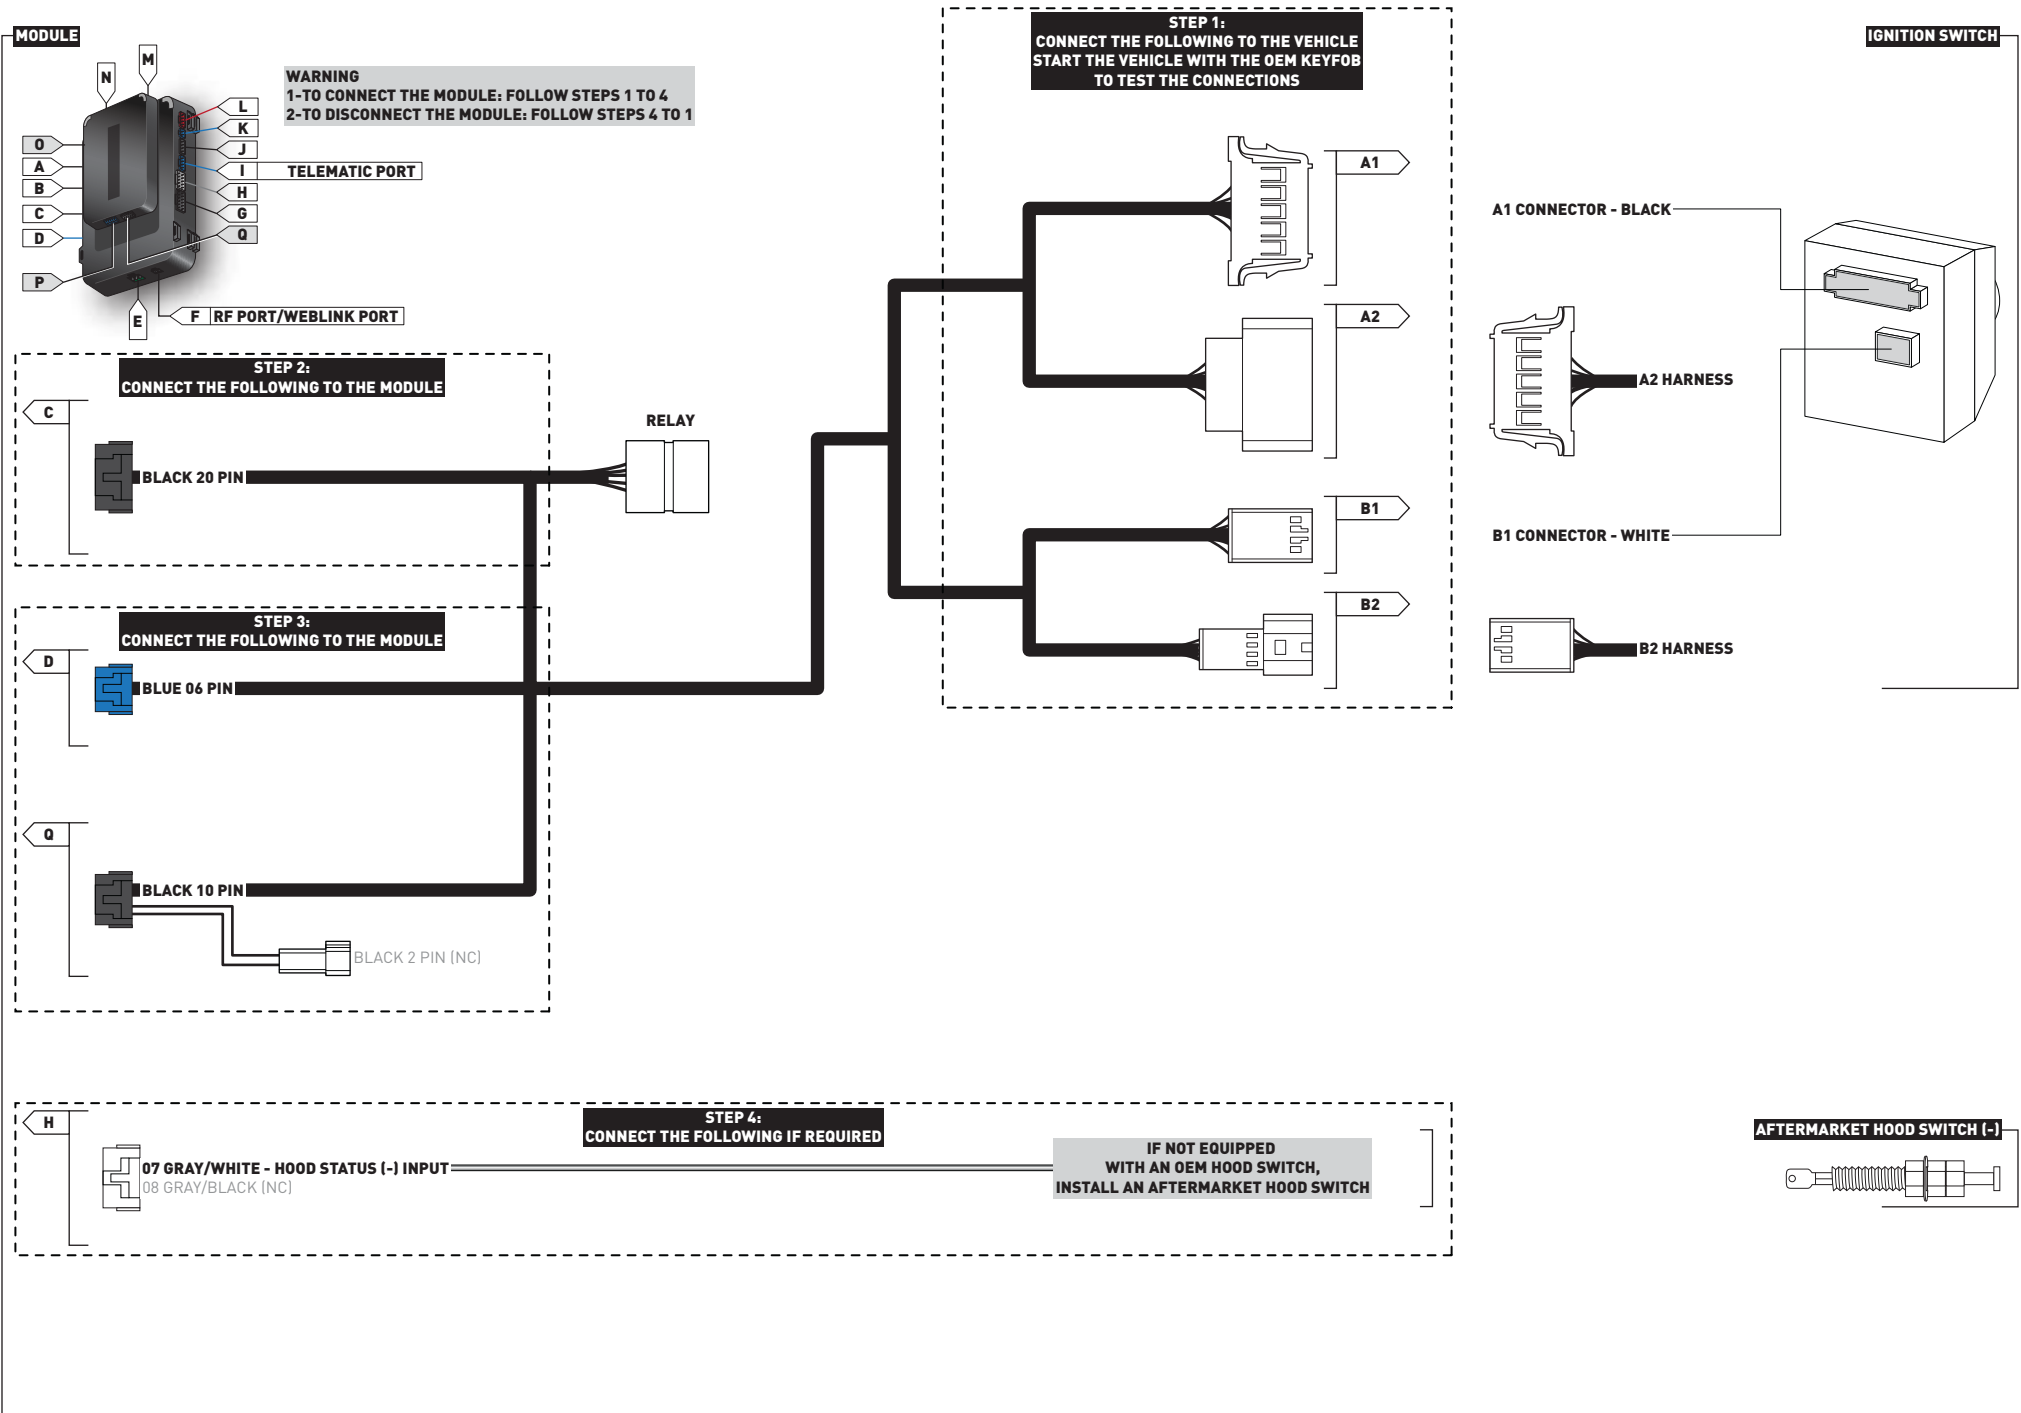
MODULE

N
M
L
K
J
I
H
G
Q
O
A
B
C
D
P
E
F RF PORT/WEBLINK PORT
TELEMATIC PORT

WARNING
1-TO CONNECT THE MODULE: FOLLOW STEPS 1 TO 4
2-TO DISCONNECT THE MODULE: FOLLOW STEPS 4 TO 1

STEP 1:
CONNECT THE FOLLOWING TO THE VEHICLE
START THE VEHICLE WITH THE OEM KEYFOB
TO TEST THE CONNECTIONS

A1
A2
B1
B2

IGNITION SWITCH

A1 CONNECTOR - BLACK
A2 HARNESS
B1 CONNECTOR - WHITE
B2 HARNESS

STEP 2:
CONNECT THE FOLLOWING TO THE MODULE

C
BLACK 20 PIN

RELAY

STEP 3:
CONNECT THE FOLLOWING TO THE MODULE

D
BLUE 06 PIN

Q
BLACK 10 PIN
BLACK 2 PIN (NC)

H
STEP 4:
CONNECT THE FOLLOWING IF REQUIRED
07 GRAY/WHITE - HOOD STATUS (-) INPUT
08 GRAY/BLACK (NC)

IF NOT EQUIPPED
WITH AN OEM HOOD SWITCH,
INSTALL AN AFTERMARKET HOOD SWITCH

AFTERMARKET HOOD SWITCH (-)